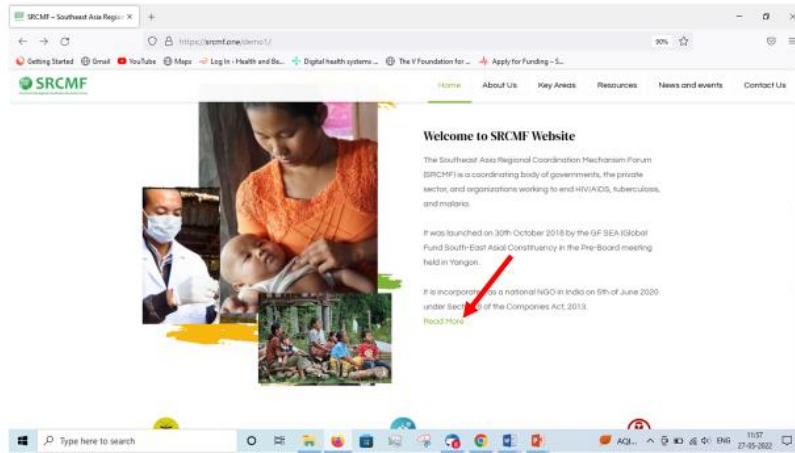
SRCMF – Southeast Asia Regio ×  +

https://srcmf.one/demo1/

90%

Getting Started  Gmail  YouTube  Maps  Log In ‹ Health and Be...  Digital health systems ...  The V Foundation for ...  Apply for Funding – S...

SRCMF

Home  About Us  Key Areas  Resources  News and events  Contact Us

Welcome to SRCMF Website

The Southeast Asia Regional Coordination Mechanism Forum (SRCMF) is a coordinating body of governments, the private sector, and organizations working to end HIV/AIDS, tuberculosis, and malaria.

It was launched on 30th October 2018 by the GF SEA (Global Fund South-East Asia) Constituency in the Pre-Board meeting held in Yangon.

It is incorporat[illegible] as a national NGO in India on 5th of June 2020 under Sect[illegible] of the Companies Act, 2013.

Read More

Type here to search

AQI...  ENG  11:37  27-05-2022